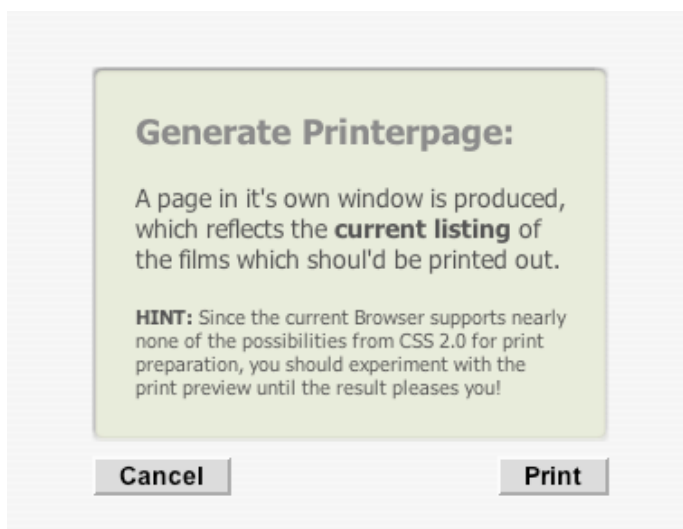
Generate Printerpage:

A page in it's own window is produced, which reflects the **current listing** of the films which shoul'd be printed out.

**HINT:** Since the current Browser supports nearly none of the possibilities from CSS 2.0 for print preparation, you should experiment with the print preview until the result pleases you!

Cancel

Print